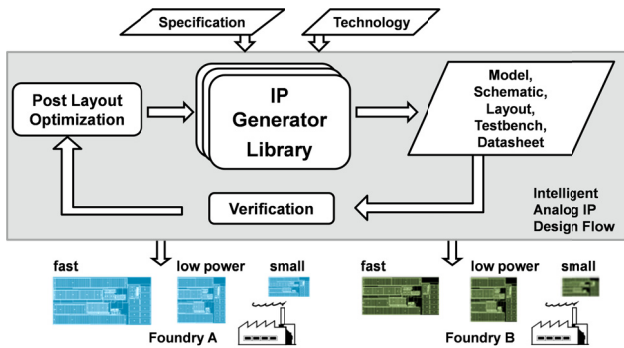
Specification

Technology

Post Layout Optimization

IP Generator Library

Model, Schematic, Layout, Testbench, Datasheet

Verification

Intelligent Analog IP Design Flow

fast

low power

small

Foundry A

fast

low power

small

Foundry B